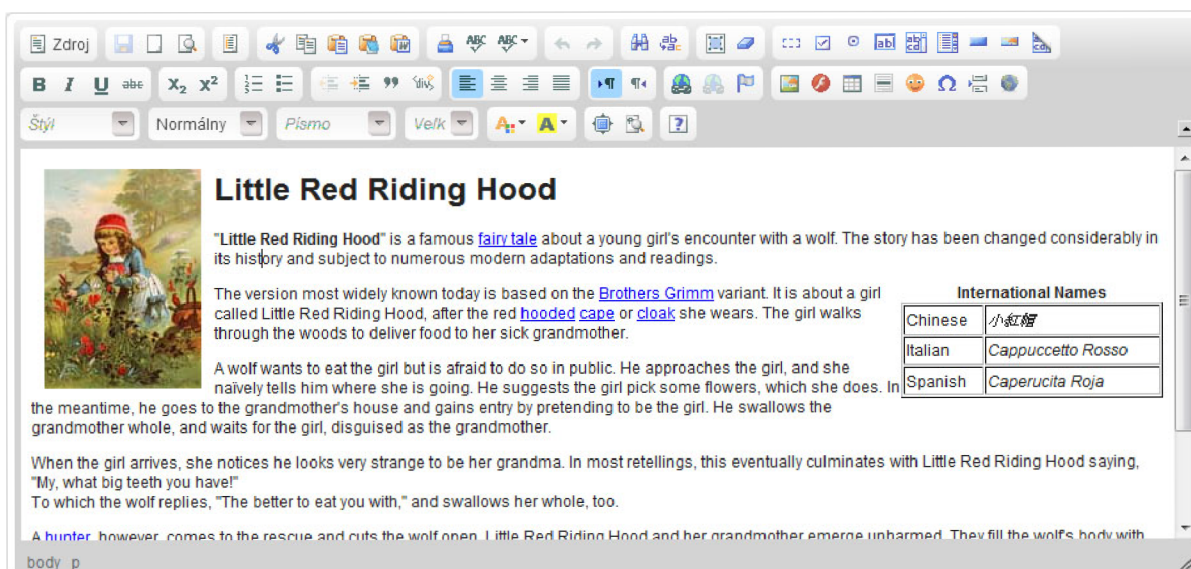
Zdroj

B I U abc $X_2$ $X^2$

Štýl Normálny Písmo Veľk

Little Red Riding Hood

"**Little Red Riding Hood**" is a famous fairy tale about a young girl's encounter with a wolf. The story has been changed considerably in its history and subject to numerous modern adaptations and readings.

The version most widely known today is based on the Brothers Grimm variant. It is about a girl called Little Red Riding Hood, after the red hooded cape or cloak she wears. The girl walks through the woods to deliver food to her sick grandmother.

**International Names**

| Chinese | 小紅帽 |
|---|---|
| Italian | *Cappuccetto Rosso* |
| Spanish | *Caperucita Roja* |

A wolf wants to eat the girl but is afraid to do so in public. He approaches the girl, and she naïvely tells him where she is going. He suggests the girl pick some flowers, which she does. In the meantime, he goes to the grandmother's house and gains entry by pretending to be the girl. He swallows the grandmother whole, and waits for the girl, disguised as the grandmother.

When the girl arrives, she notices he looks very strange to be her grandma. In most retellings, this eventually culminates with Little Red Riding Hood saying, "My, what big teeth you have!"
To which the wolf replies, "The better to eat you with," and swallows her whole, too.

A hunter, however, comes to the rescue and cuts the wolf open. Little Red Riding Hood and her grandmother emerge unharmed. They fill the wolf's body with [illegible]

body p